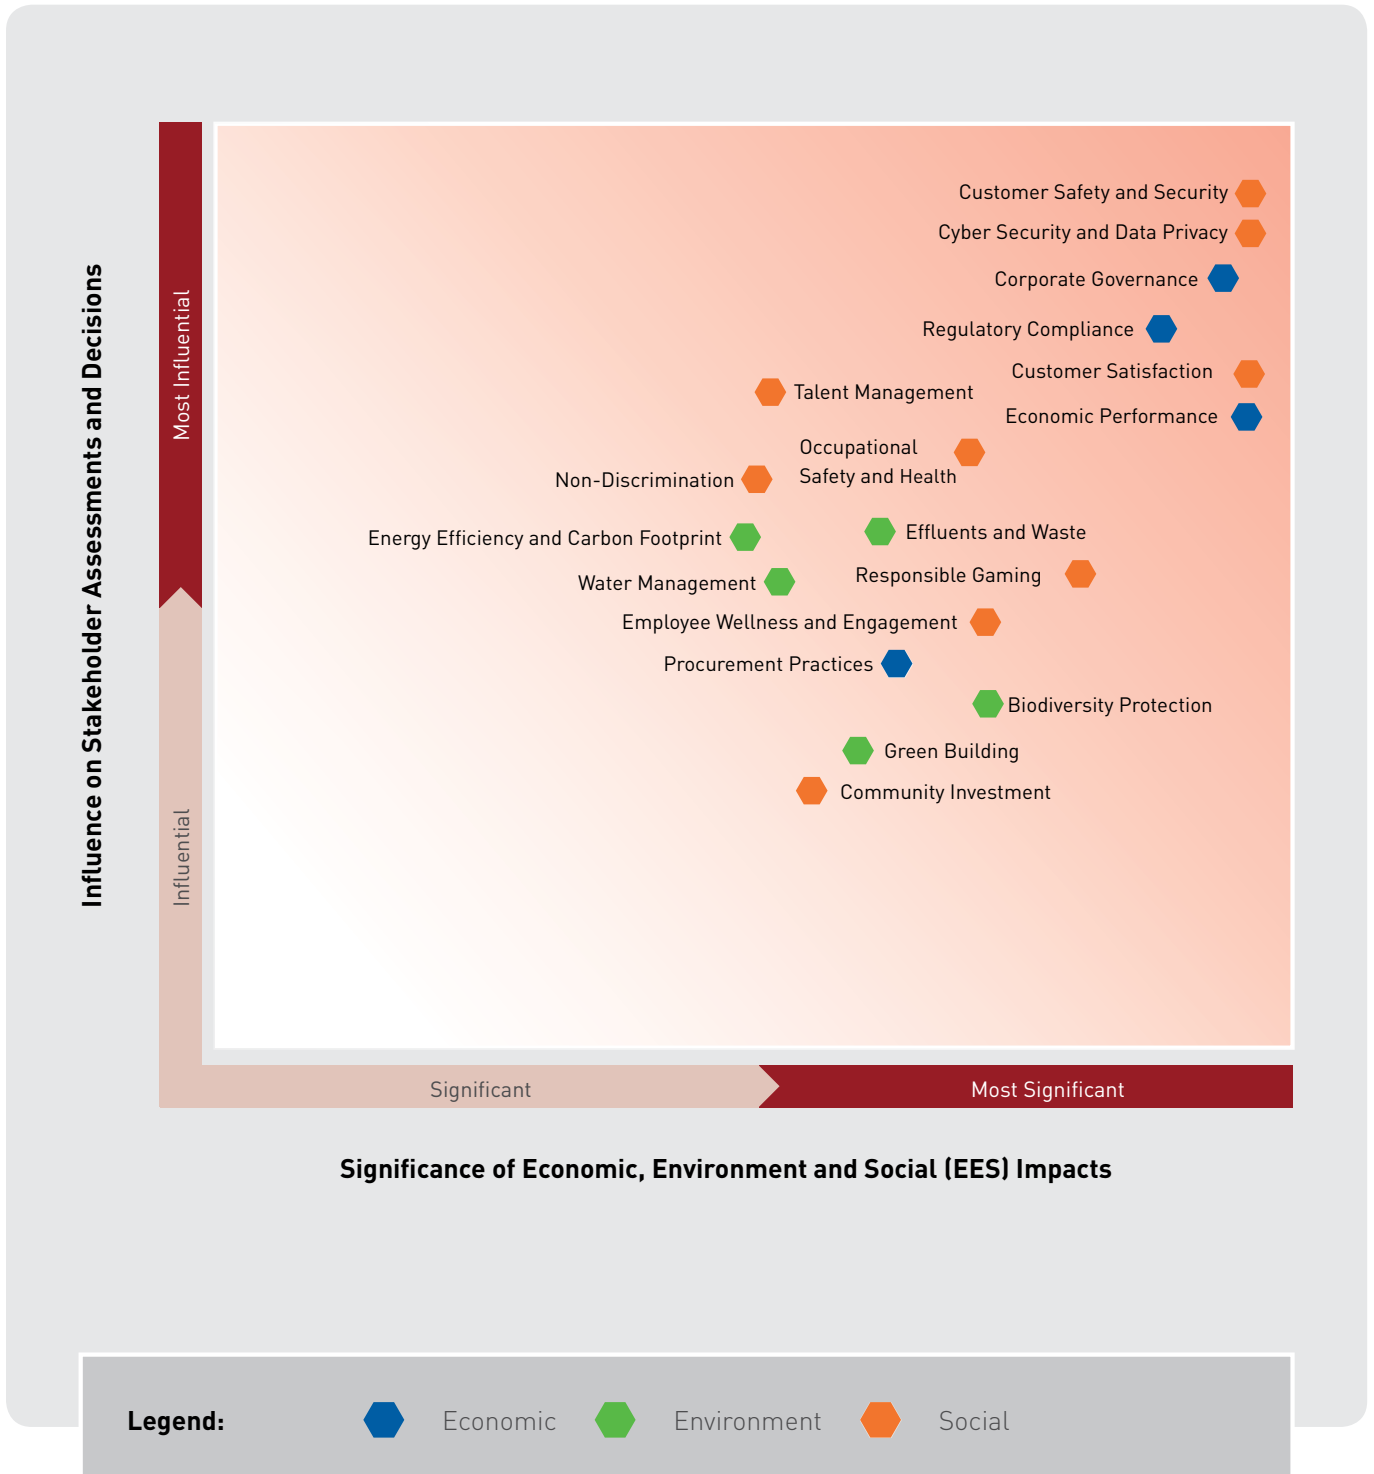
Influence on Stakeholder Assessments and Decisions

Most Influential

Influential

Customer Safety and Security
Cyber Security and Data Privacy
Corporate Governance
Regulatory Compliance
Customer Satisfaction
Talent Management
Economic Performance
Occupational Safety and Health
Non-Discrimination
Energy Efficiency and Carbon Footprint
Effluents and Waste
Water Management
Responsible Gaming
Employee Wellness and Engagement
Procurement Practices
Biodiversity Protection
Green Building
Community Investment

Significant
Most Significant

Significance of Economic, Environment and Social (EES) Impacts

Legend: Economic Environment Social